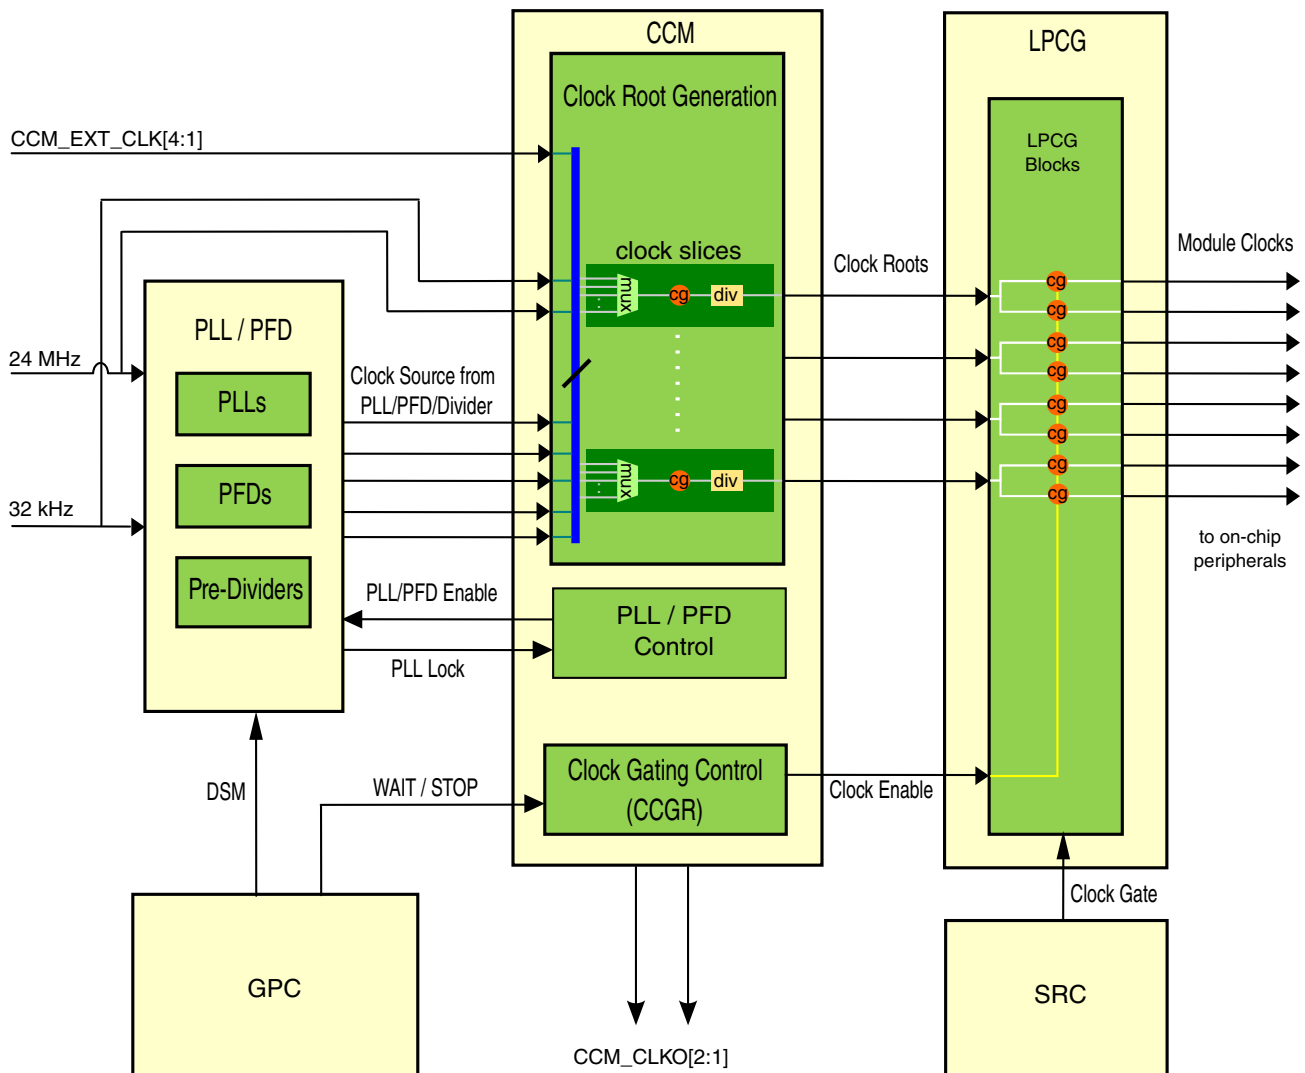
CCM

Clock Root Generation

LPCG

LPCG Blocks

CCM_EXT_CLK[4:1]

clock slices

Module Clocks

Clock Roots

mux

cg

div

PLL / PFD

24 MHz

PLLs

Clock Source from PLL/PFD/Divider

PFDs

mux

cg

div

32 kHz

to on-chip peripherals

Pre-Dividers

PLL/PFD Enable

PLL / PFD Control

PLL Lock

cg
cg
cg
cg
cg
cg
cg
cg

Clock Gating Control (CCGR)

DSM

WAIT / STOP

Clock Enable

Clock Gate

GPC

SRC

CCM_CLKO[2:1]